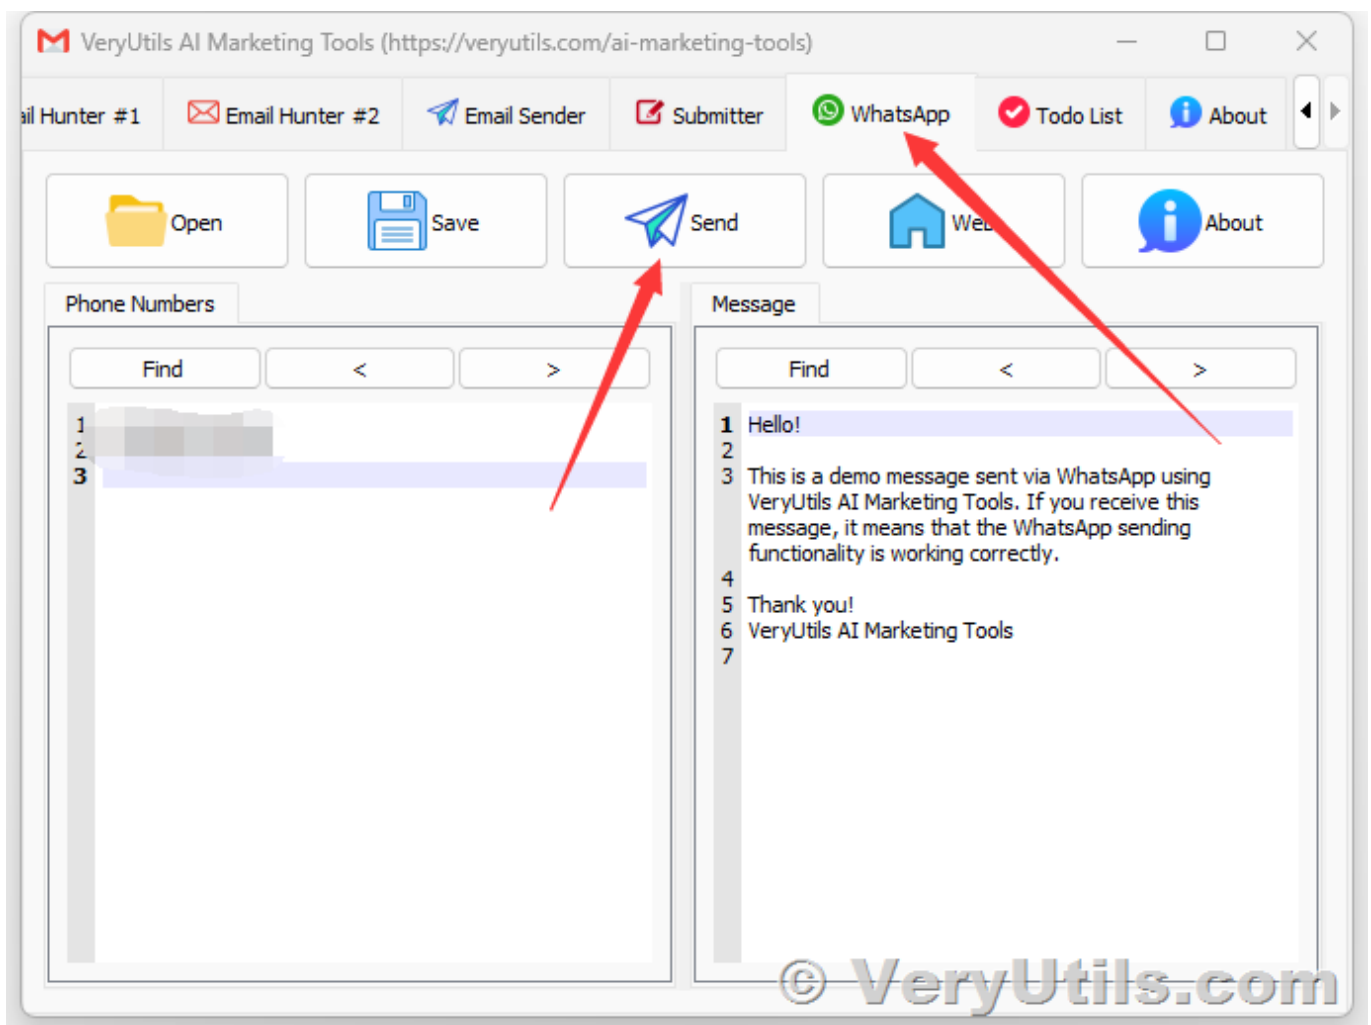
VeryUtils AI Marketing Tools (https://veryutils.com/ai-marketing-tools)

ail Hunter #1 | Email Hunter #2 | Email Sender | Submitter | WhatsApp | Todo List | About

Open | Save | Send | We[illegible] | About

Phone Numbers

Find | < | >

1 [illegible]
2 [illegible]
3

Message

Find | < | >

1 Hello!
2
3 This is a demo message sent via WhatsApp using VeryUtils AI Marketing Tools. If you receive this message, it means that the WhatsApp sending functionality is working correctly.
4
5 Thank you!
6 VeryUtils AI Marketing Tools
7

© VeryUtils.com